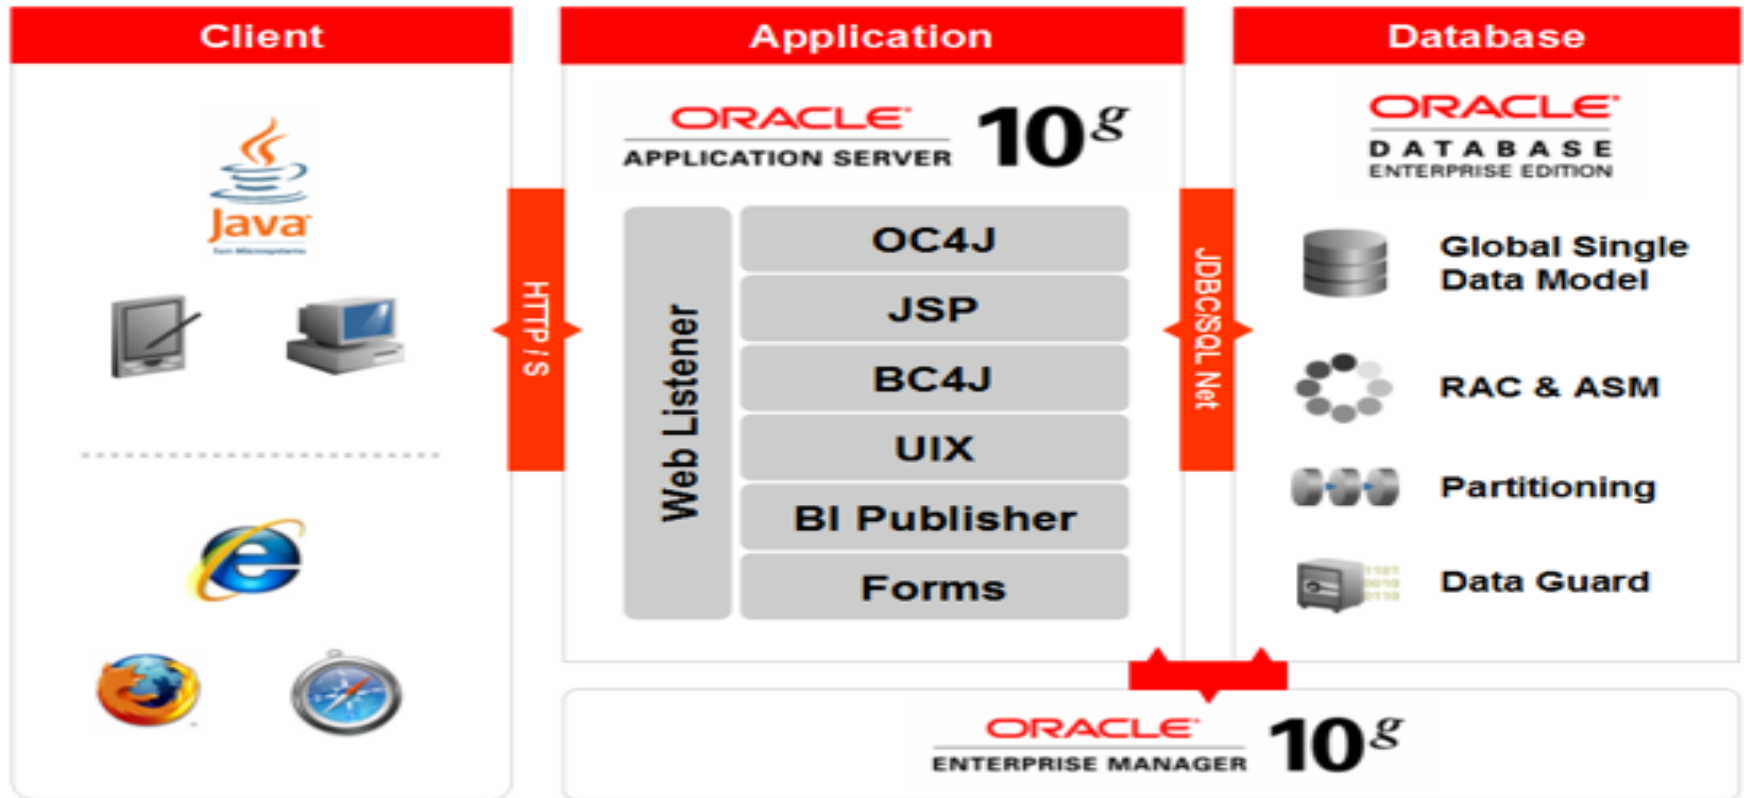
Client

Java

HTTP / S

Application

ORACLE
APPLICATION SERVER
10g

Web Listener

OC4J

JSP

BC4J

UIX

BI Publisher

Forms

JDBC/SQL Net

Database

ORACLE
DATABASE
ENTERPRISE EDITION

Global Single Data Model

RAC & ASM

Partitioning

Data Guard

ORACLE
ENTERPRISE MANAGER
10g